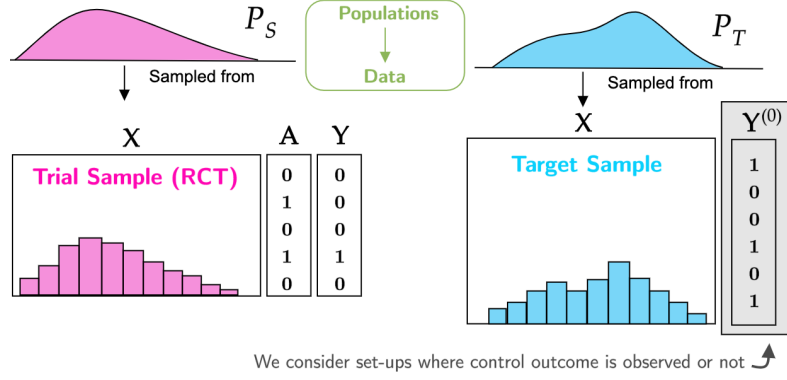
$P_S$

Populations

Data

$P_T$

Sampled from

Sampled from

X

A

Y

X

$Y^{(0)}$

Trial Sample (RCT)

| 0 |
|---|
| 1 |
| 0 |
| 1 |
| 0 |

| 0 |
|---|
| 0 |
| 0 |
| 1 |
| 0 |

Target Sample

| 1 |
|---|
| 0 |
| 0 |
| 1 |
| 0 |
| 1 |

We consider set-ups where control outcome is observed or not